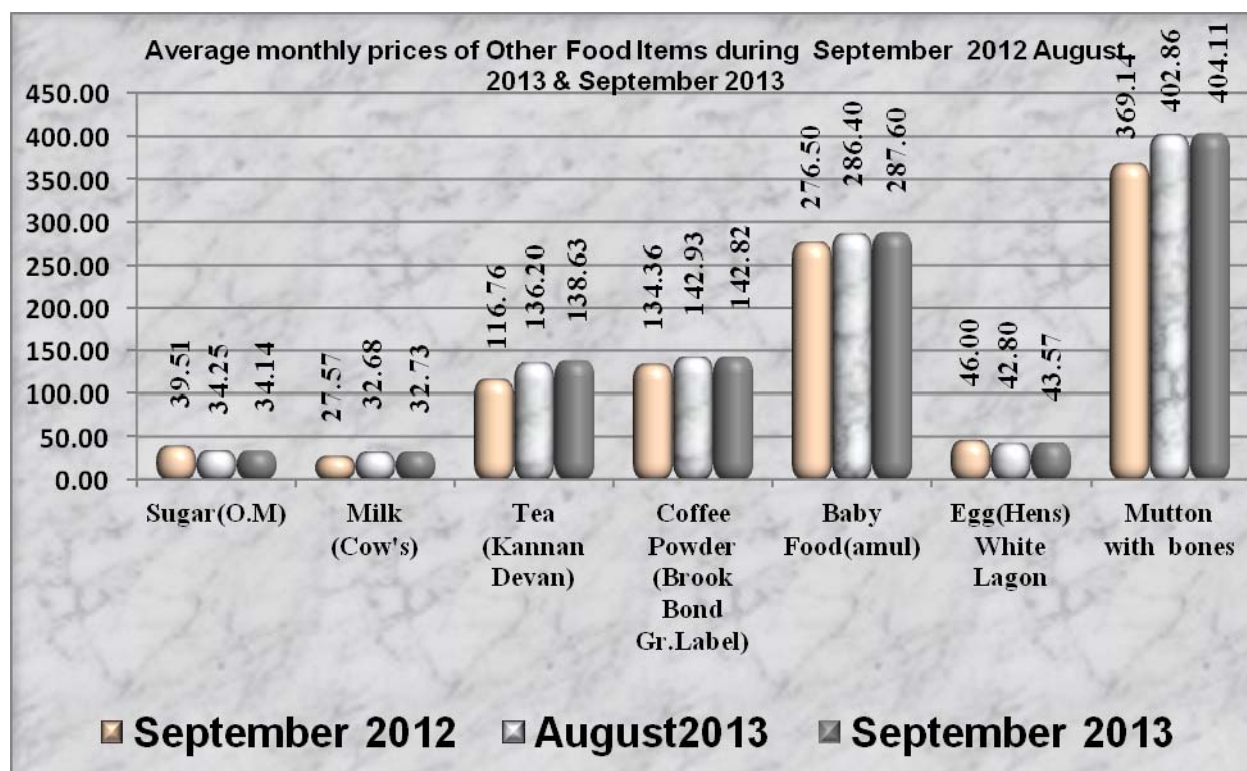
Average monthly prices of Other Food Items during September 2012 August 2013 & September 2013

450.00
400.00
350.00
300.00
250.00
200.00
150.00
100.00
50.00
0.00

39.51 34.25 34.14
27.57 32.68 32.73
116.76 136.20 138.63
134.36 142.93 142.82
276.50 286.40 287.60
46.00 42.80 43.57
369.14 402.86 404.11

Sugar(O.M)
Milk (Cow's)
Tea (Kannan Devan)
Coffee Powder (Brook Bond Gr.Label)
Baby Food(amul)
Egg(Hens) White Lagon
Mutton with bones

September 2012 August2013 September 2013